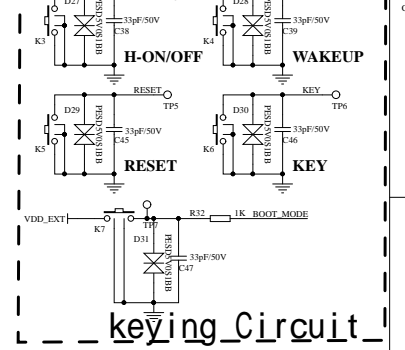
D27
PESD5V0S1BB
33pF/50V
C38
K3
H-ON/OFF
D28
PESD5V0S1BB
33pF/50V
C39
K4
WAKEUP
RESET
TP5
D29
PESD5V0S1BB
33pF/50V
C45
K5
RESET
KEY
TP6
D30
PESD5V0S1BB
33pF/50V
C46
K6
KEY
VDD_EXT
K7
TP7
R32
1K
BOOT_MODE
D31
PESD5V0S1BB
33pF/50V
C47
keying Circuit